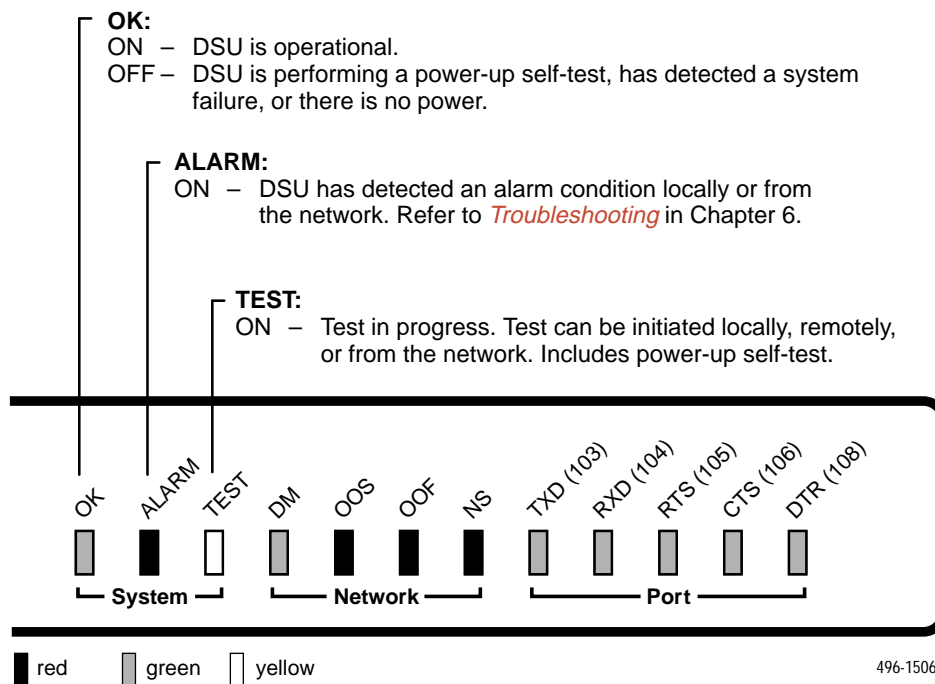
OK:
ON – DSU is operational.
OFF – DSU is performing a power-up self-test, has detected a system failure, or there is no power.

ALARM:
ON – DSU has detected an alarm condition locally or from the network. Refer to Troubleshooting in Chapter 6.

TEST:
ON – Test in progress. Test can be initiated locally, remotely, or from the network. Includes power-up self-test.

OK ALARM TEST DM OOS OOF NS TXD (103) RXD (104) RTS (105) CTS (106) DTR (108)

System Network Port

red green yellow

496-1506